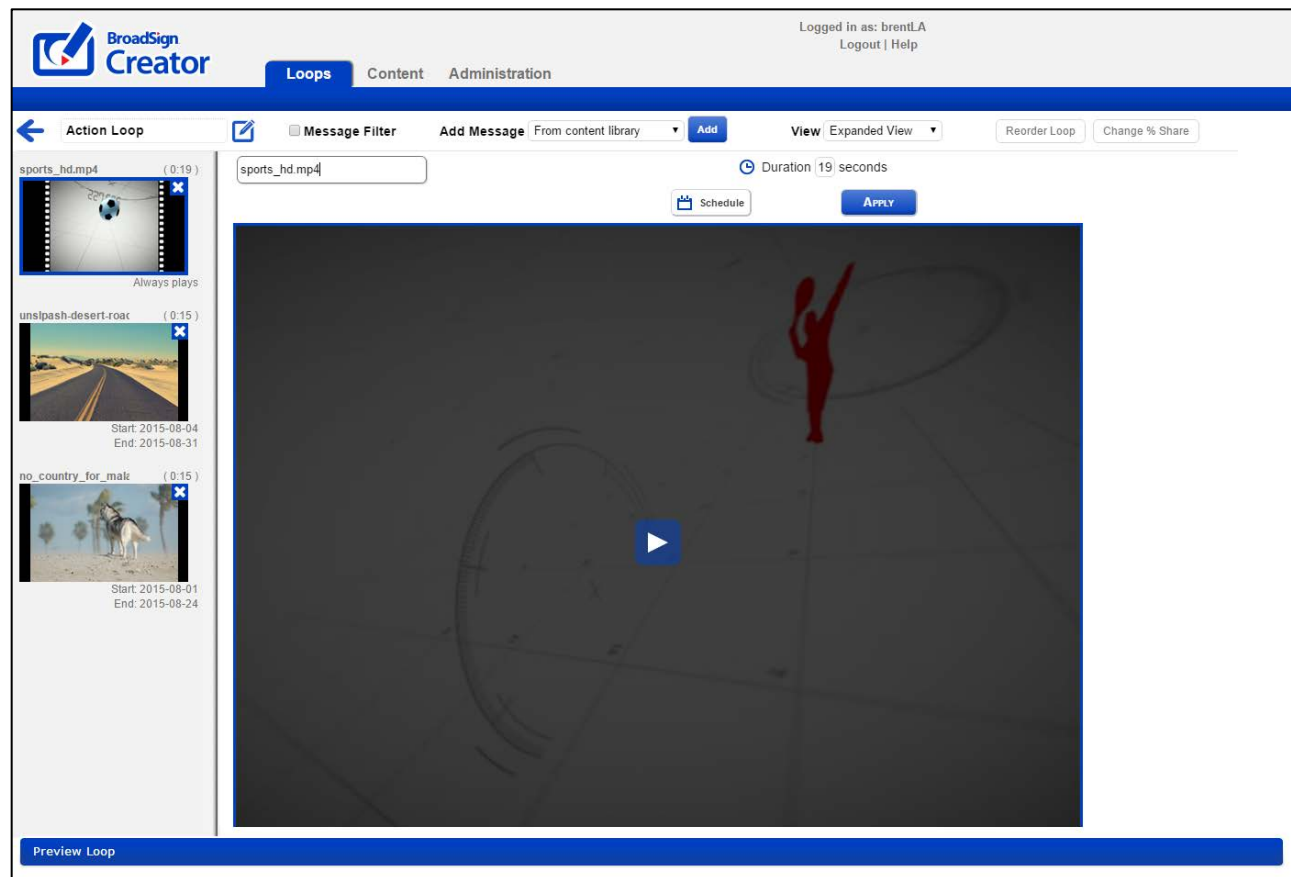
BroadSign Creator

Logged in as: brentLA
Logout | Help

Loops Content Administration

Action Loop

Message Filter

Add Message From content library Add

View Expanded View

Reorder Loop Change % Share

sports_hd.mp4 (0:19)

Always plays

unslpash-desert-roac (0:15)

Start: 2015-08-04
End: 2015-08-31

no_country_for_mal (0:15)

Start: 2015-08-01
End: 2015-08-24

sports_hd.mp4

Duration 19 seconds

Schedule

APPLY

Preview Loop